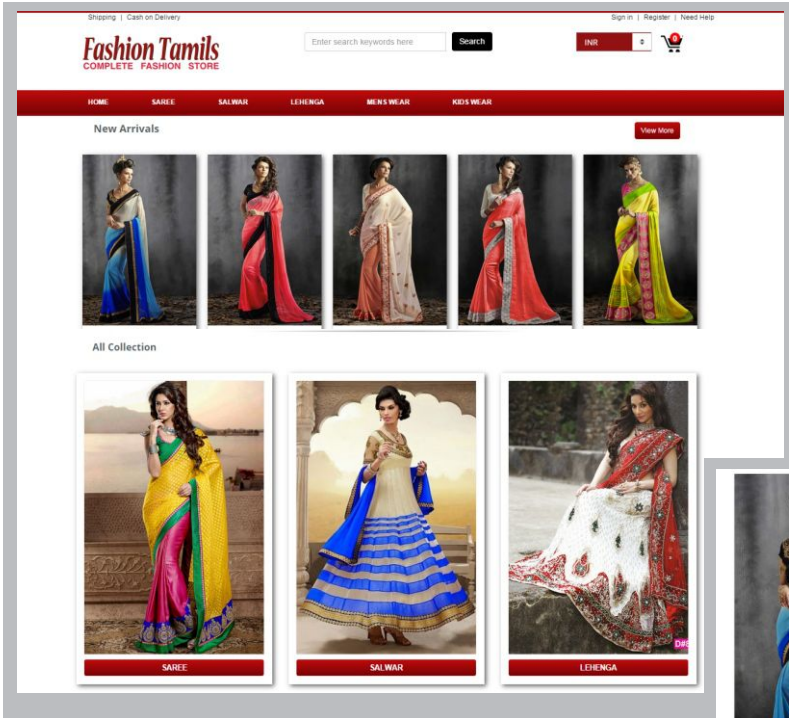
Shipping | Cash on Delivery

Sign in | Register | Need Help

Fashion Tamils
COMPLETE FASHION STORE

Enter search keywords here

Search

INR

0

HOME SAREE SALWAR LEHENGA MENS WEAR KIDS WEAR

New Arrivals

View More

All Collection

SAREE

SALWAR

LEHENGA